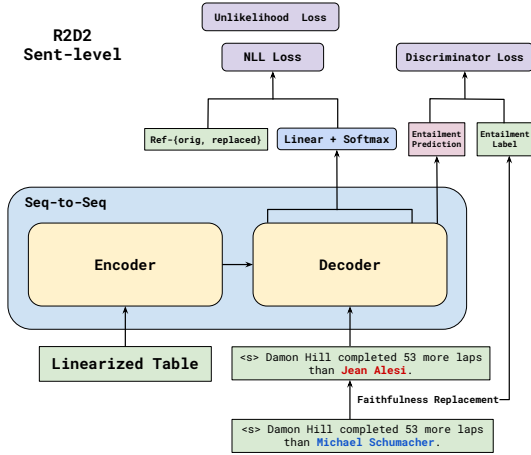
R2D2
Sent-level

Unlikelihood Loss

NLL Loss

Discriminator Loss

Ref-(orig, replaced)

Linear + Softmax

Entailment Prediction

Entailment Label

Seq-to-Seq

Encoder

Decoder

Linearized Table

<s> Damon Hill completed 53 more laps than Jean Alesi.

Faithfulness Replacement

<s> Damon Hill completed 53 more laps than Michael Schumacher.